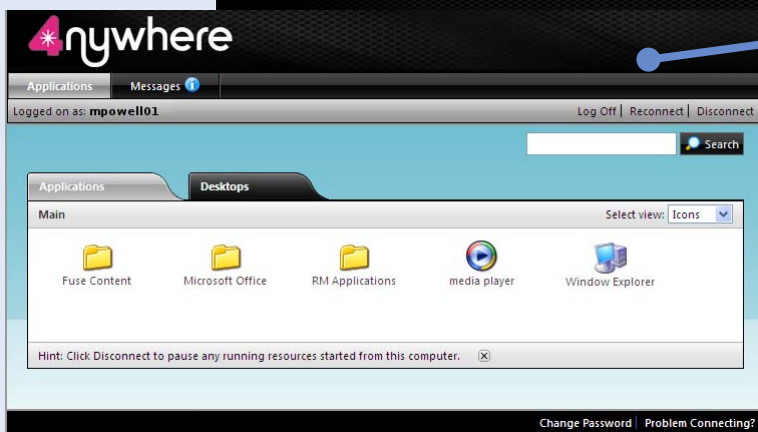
4nywhere

Applications | Messages

Logged on as: mpowell01

Log Off | Reconnect | Disconnect

Search

Applications | Desktops

Main

Select view: Icons

Fuse Content
Microsoft Office
RM Applications
media player
Window Explorer

Hint: Click Disconnect to pause any running resources started from this computer.

Change Password | Problem Connecting?